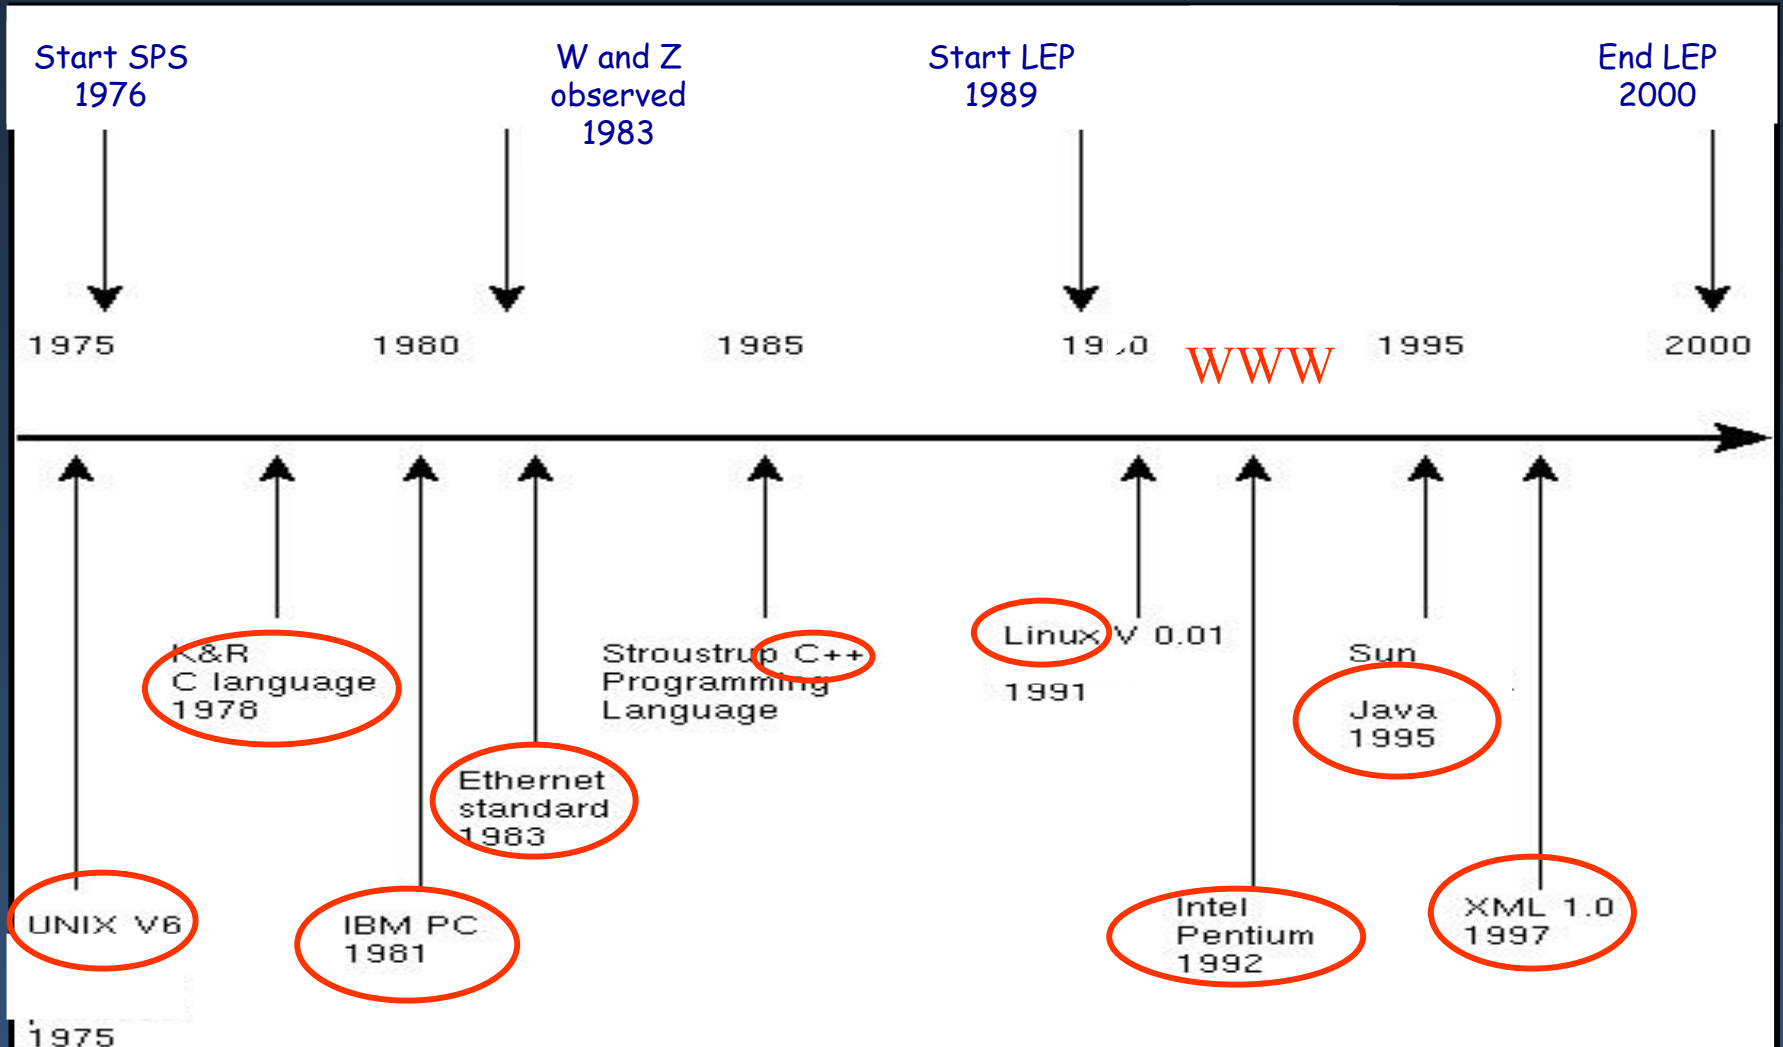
Start SPS 1976

W and Z observed 1983

Start LEP 1989

End LEP 2000

1975

1980

1985

19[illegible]0

WWW

1995

2000

K&R C language 1978

Stroustrup C++ Programming Language

Linux V 0.01

1991

Sun Java 1995

Ethernet standard 1983

UNIX V6

IBM PC 1981

Intel Pentium 1992

XML 1.0 1997

1975